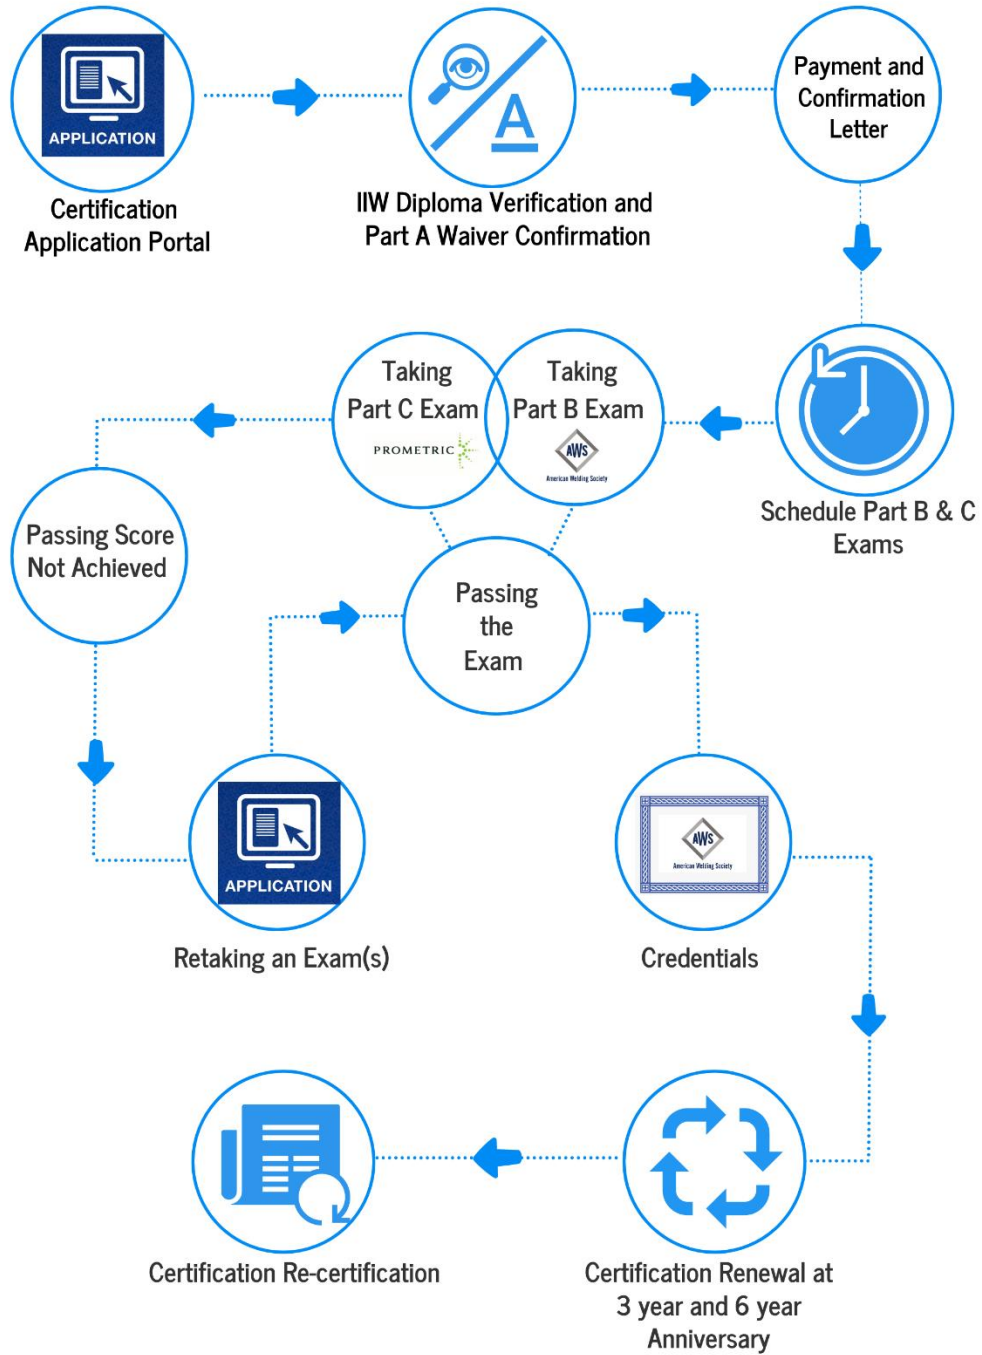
APPLICATION

Certification Application Portal

IIW Diploma Verification and Part A Waiver Confirmation

Payment and Confirmation Letter

Schedule Part B & C Exams

Taking Part B Exam

AWS
American Welding Society

Taking Part C Exam

PROMETRIC

Passing Score Not Achieved

Passing the Exam

APPLICATION

Retaking an Exam(s)

AWS
American Welding Society

Credentials

Certification Renewal at 3 year and 6 year Anniversary

Certification Re-certification